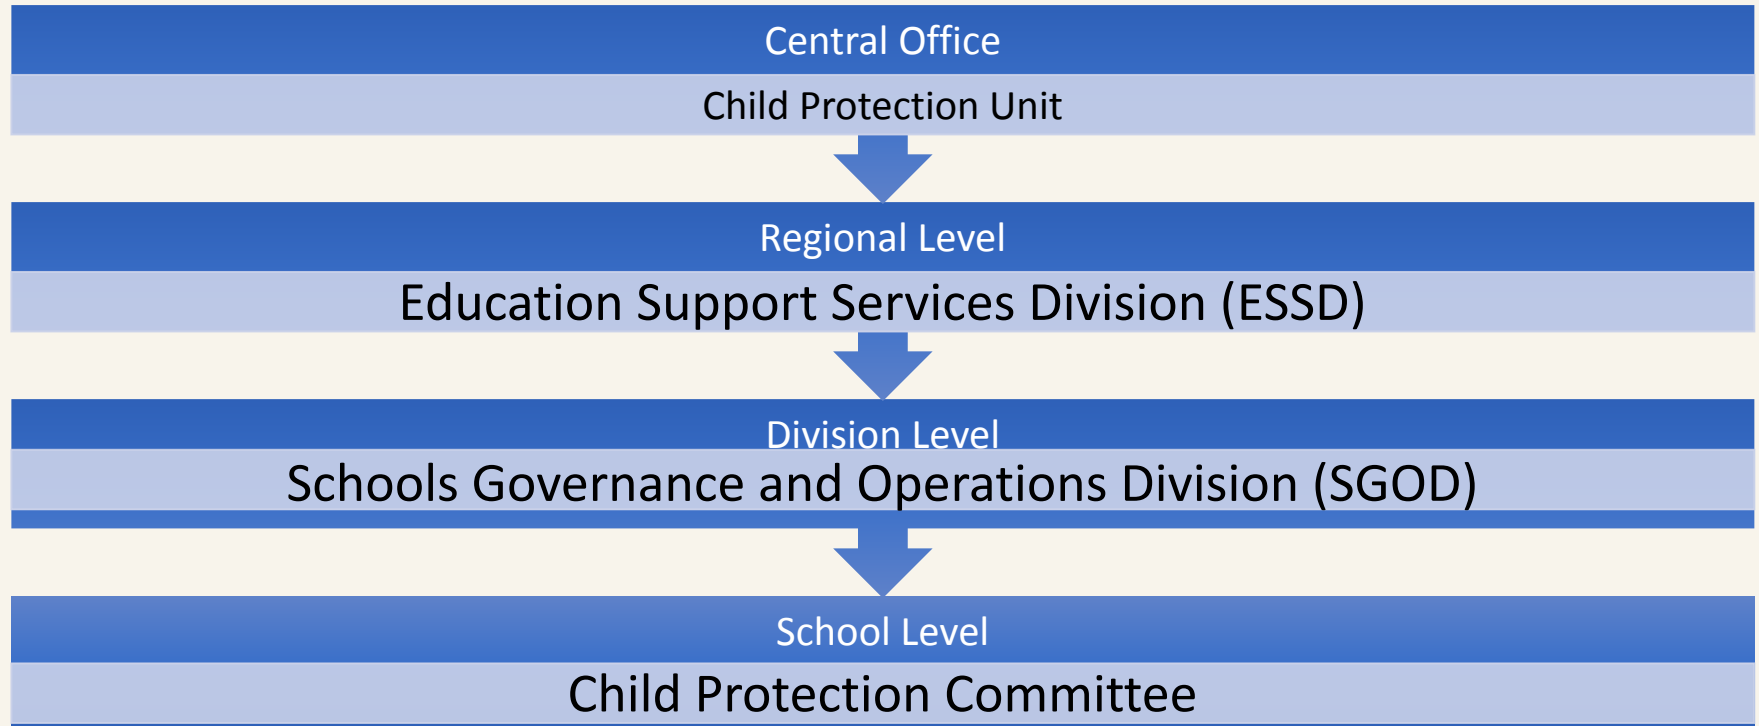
Central Office

Child Protection Unit

Regional Level

Education Support Services Division (ESSD)

Division Level

Schools Governance and Operations Division (SGOD)

School Level

Child Protection Committee